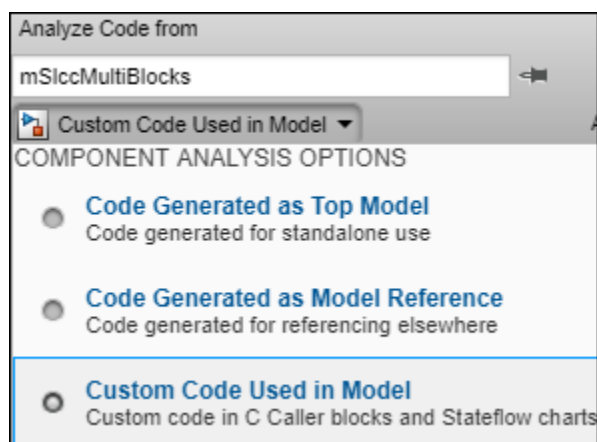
Analyze Code from

mSlccMultiBlocks

Custom Code Used in Model

COMPONENT ANALYSIS OPTIONS

Code Generated as Top Model
Code generated for standalone use

Code Generated as Model Reference
Code generated for referencing elsewhere

Custom Code Used in Model
Custom code in C Caller blocks and Stateflow charts